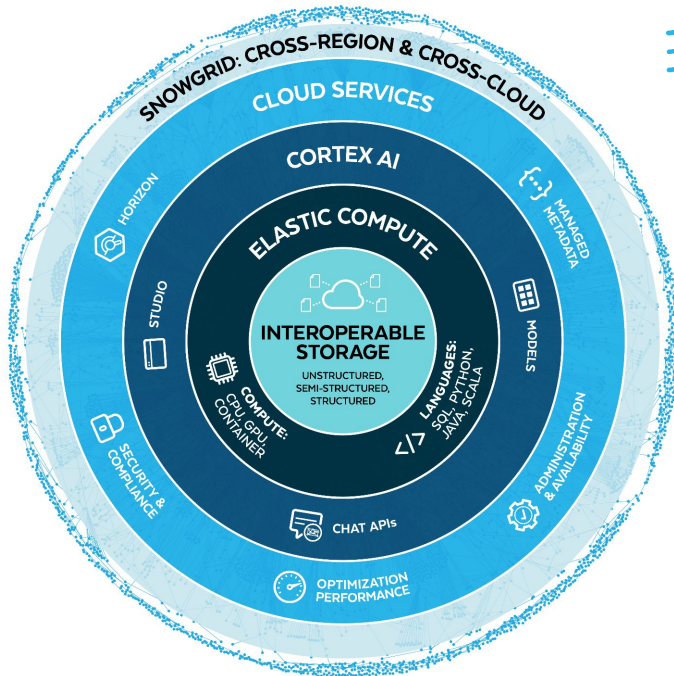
SNOWGRID: CROSS-REGION & CROSS-CLOUD

CLOUD SERVICES

CORTEX AI

ELASTIC COMPUTE

INTEROPERABLE STORAGE

UNSTRUCTURED, SEMI-STRUCTURED, STRUCTURED

COMPUTE: CPU, GPU, CONTAINER

LANGUAGES: SQL, PYTHON, JAVA, SCALA

STUDIO

MODELS

CHAT APIs

HORIZON

MANAGED METADATA

SECURITY & COMPLIANCE

ADMINISTRATION & AVAILABILITY

OPTIMIZATION PERFORMANCE